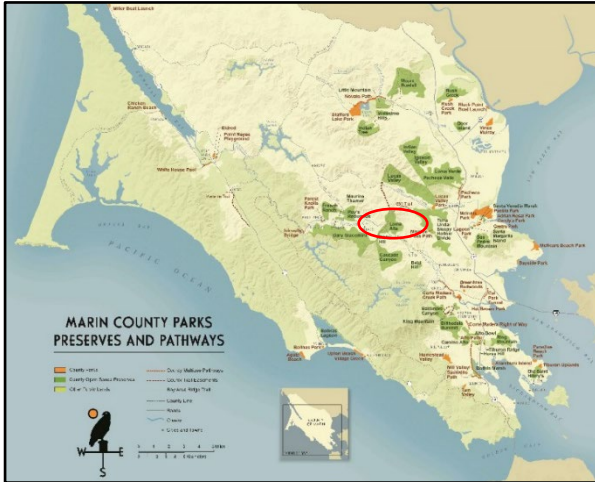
MARIN COUNTY PARKS
PRESERVES AND PATHWAYS

PACIFIC OCEAN

Chicken Ranch Beach

Millerton Point

Point Reyes Playground

White House Pool

Little Mountain Verissimo Park

Stafford Lake Park

Indian Valley

Lucas Valley

Loma Alta

Mount Tamalpais

Pacheco Pond

Santa Venetia Marsh

McNears Beach Park

Ring Mountain

Paradise Beach Park

Bothin Marsh

Old Mill Park

Mill Valley

W

E

S

County Parks

County Open Space Preserves

Other Public Lands

County Multiuse Pathways

County Trail Easements

Bay Area Ridge Trail

County Line

Roads

Creeks

Cities and towns